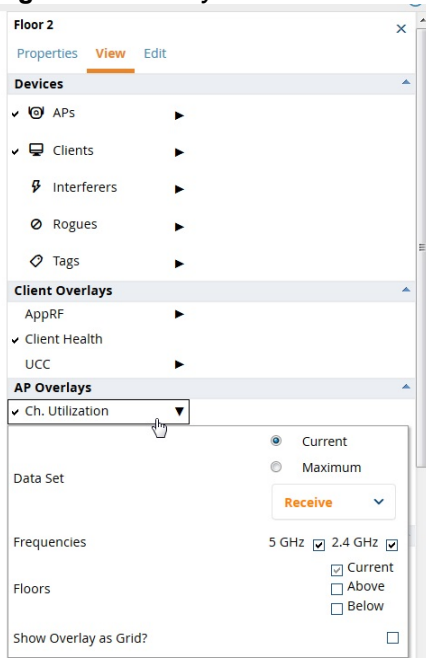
Floor 2
×
Properties View Edit

Devices
✔ APs ▶
✔ Clients ▶
Interferers ▶
Rogues ▶
Tags ▶

Client Overlays
AppRF ▶
✔ Client Health
UCC ▶

AP Overlays
✔ Ch. Utilization ▼

Data Set
Current
Maximum
Receive

Frequencies
5 GHz ☑ 2.4 GHz ☑

Floors
☑ Current
☐ Above
☐ Below

Show Overlay as Grid? ☐